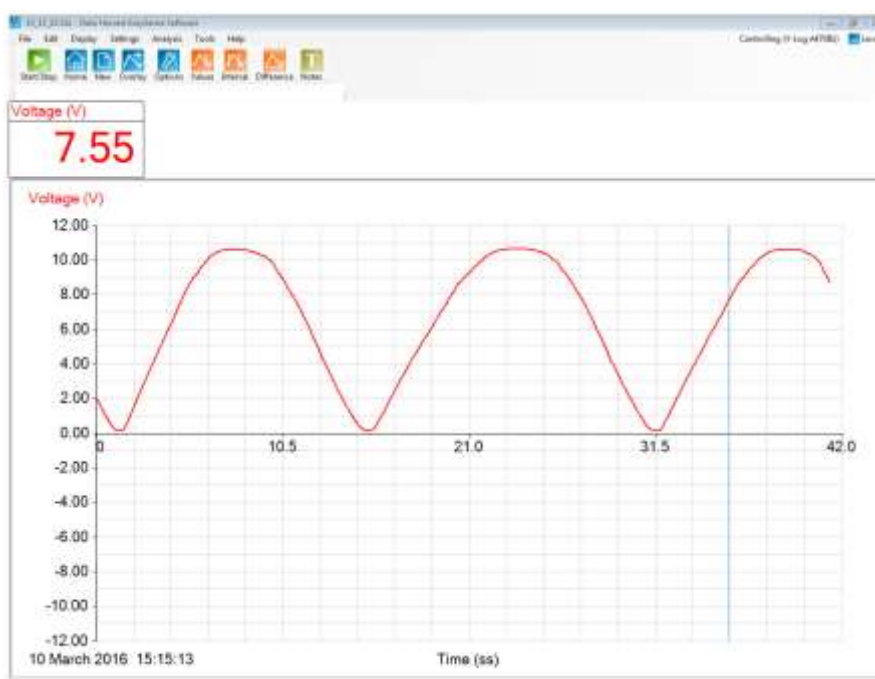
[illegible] - Data Harvest EasySense Software

File Edit Display Settings Analysis Tools Help

Controlling (1 Log AXTHD) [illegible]

Start/Stop Home New Overlay Options Values Interval Difference Notes

Voltage (V)
7.55

Voltage (V)

12.00
10.00
8.00
6.00
4.00
2.00
0.00
-2.00
-4.00
-6.00
-8.00
-10.00
-12.00

0 10.5 21.0 31.5 42.0

10 March 2016 15:15:13

Time (ss)